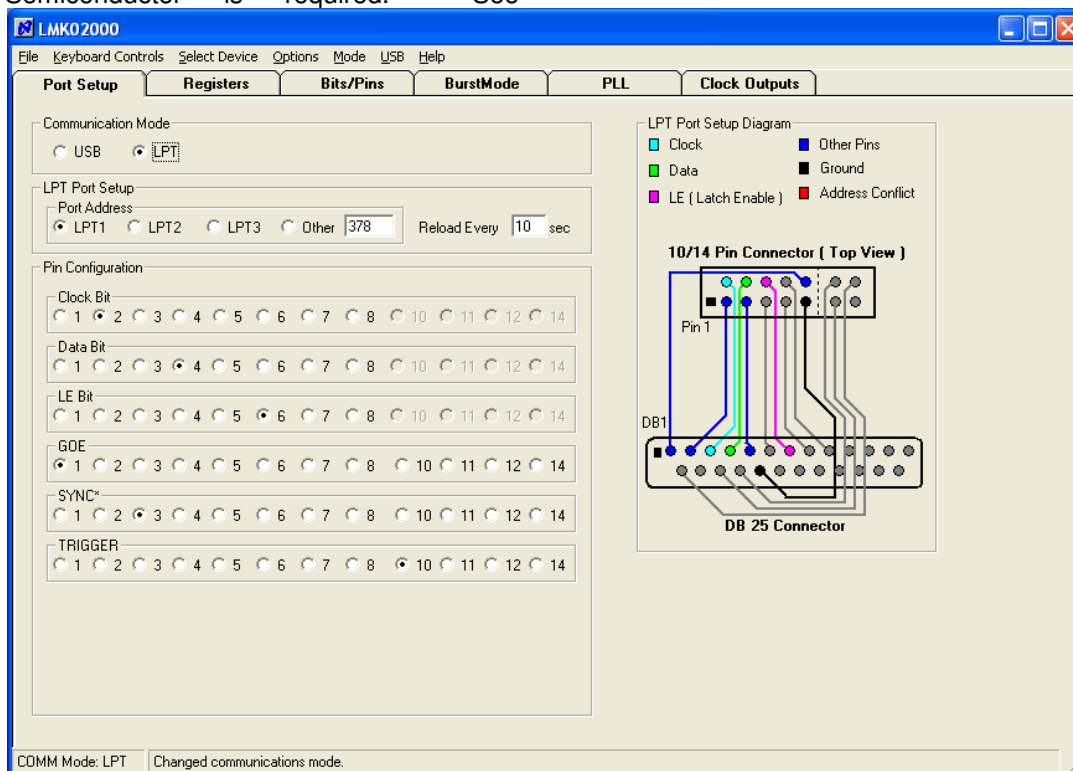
Semiconductor is required. See

LMK02000

File Keyboard Controls Select Device Options Mode USB Help

Port Setup | Registers | Bits/Pins | BurstMode | PLL | Clock Outputs

Communication Mode
USB LPT

LPT Port Setup
Port Address
LPT1 LPT2 LPT3 Other 378 Reload Every 10 sec

Pin Configuration

Clock Bit
1 2 3 4 5 6 7 8 10 11 12 14

Data Bit
1 2 3 4 5 6 7 8 10 11 12 14

LE Bit
1 2 3 4 5 6 7 8 10 11 12 14

GOE
1 2 3 4 5 6 7 8 10 11 12 14

SYNC*
1 2 3 4 5 6 7 8 10 11 12 14

TRIGGER
1 2 3 4 5 6 7 8 10 11 12 14

LPT Port Setup Diagram
Clock
Other Pins
Data
Ground
LE ( Latch Enable )
Address Conflict

10/14 Pin Connector ( Top View )

Pin 1

DB1

DB 25 Connector

COMM Mode: LPT | Changed communications mode.